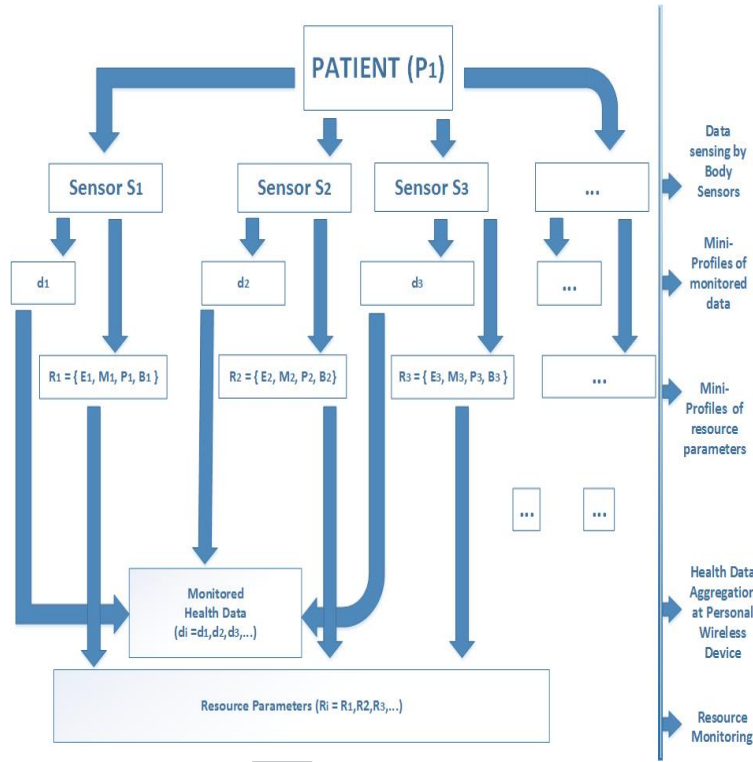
PATIENT ($P_1$)

Sensor $S_1$

Sensor $S_2$

Sensor $S_3$

...

$d_1$

$d_2$

$d_3$

...

$R_1 = \{ E_1, M_1, P_1, B_1 \}$

$R_2 = \{ E_2, M_2, P_2, B_2 \}$

$R_3 = \{ E_3, M_3, P_3, B_3 \}$

...

...

...

Monitored Health Data ($d_i = d_1, d_2, d_3, \ldots$)

Resource Parameters ($R_i = R_1, R_2, R_3, \ldots$)

Data sensing by Body Sensors

Mini-Profiles of monitored data

Mini-Profiles of resource parameters

Health Data Aggregation at Personal Wireless Device

Resource Monitoring